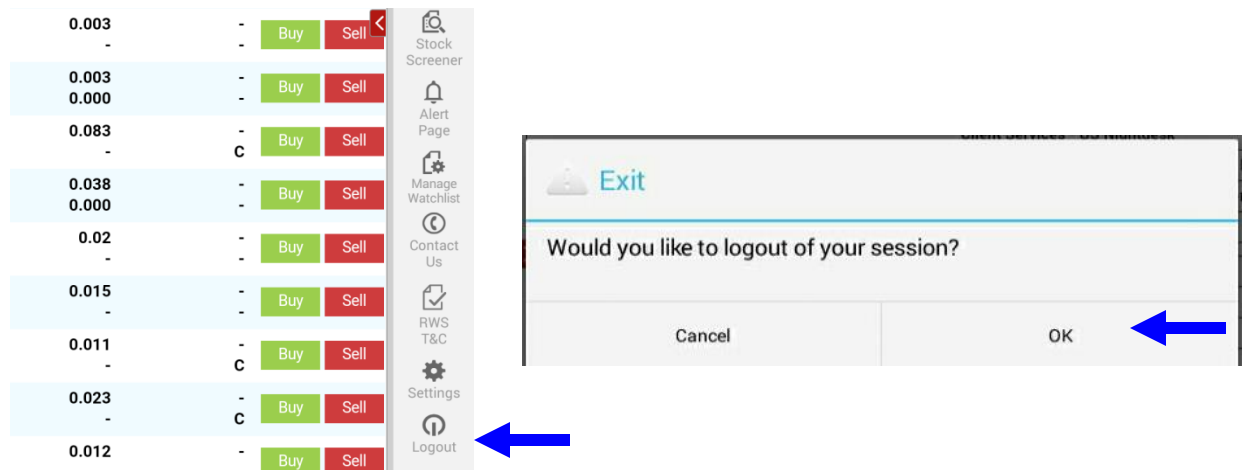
| | | | |
|---|---|---|---|
| 0.003<br>- | -<br>- | Buy | Sell |
| 0.003<br>0.000 | -<br>- | Buy | Sell |
| 0.083<br>- | -<br>C | Buy | Sell |
| 0.038<br>0.000 | -<br>- | Buy | Sell |
| 0.02<br>- | -<br>- | Buy | Sell |
| 0.015<br>- | -<br>- | Buy | Sell |
| 0.011<br>- | -<br>C | Buy | Sell |
| 0.023<br>- | -<br>C | Buy | Sell |
| 0.012 | - | Buy | Sell |

Stock Screener
Alert Page
Manage Watchlist
Contact Us
RWS T&C
Settings
Logout

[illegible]

Exit

Would you like to logout of your session?

Cancel
OK